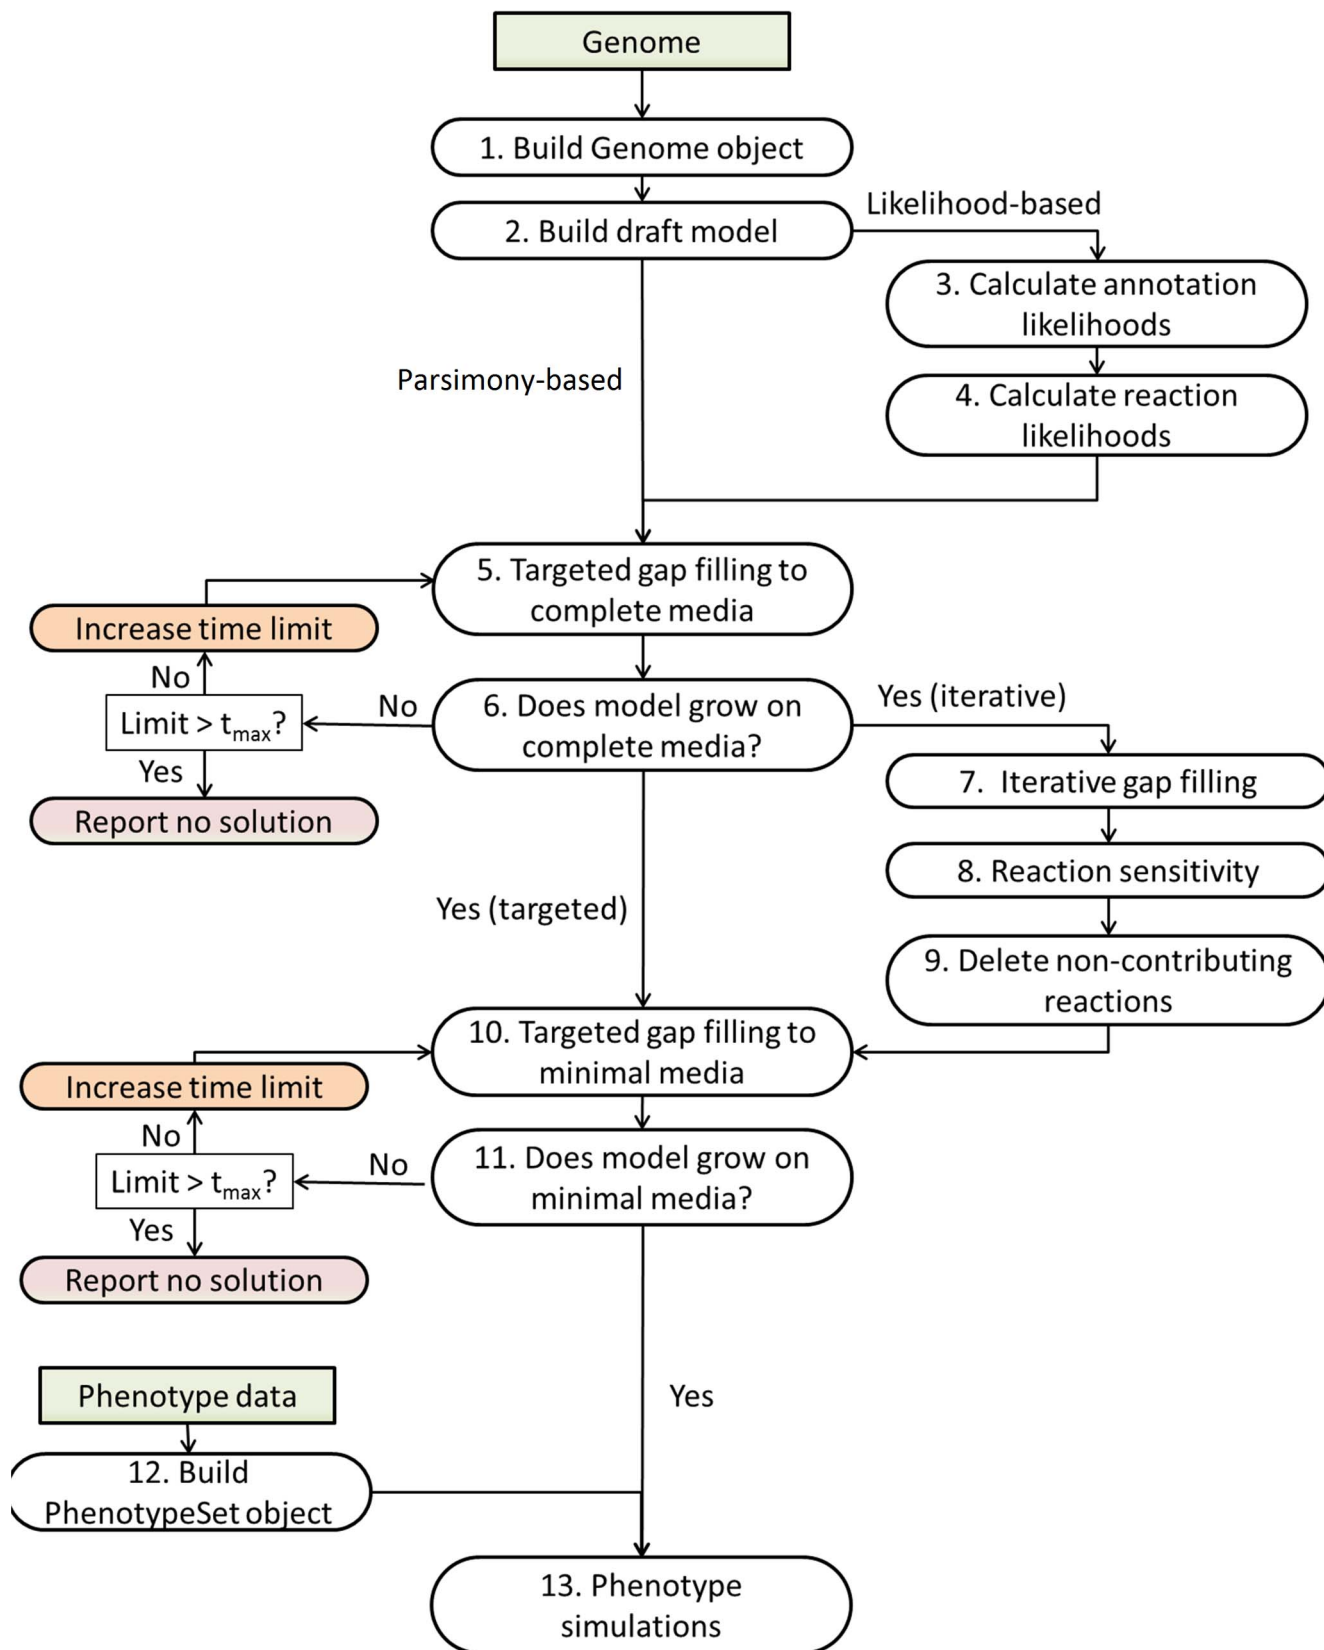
Genome

1. Build Genome object

2. Build draft model

Likelihood-based

3. Calculate annotation likelihoods

4. Calculate reaction likelihoods

Parsimony-based

5. Targeted gap filling to complete media

Increase time limit

No

Limit > $t_{max}$?

No

6. Does model grow on complete media?

Yes (iterative)

Yes

Report no solution

7. Iterative gap filling

8. Reaction sensitivity

Yes (targeted)

9. Delete non-contributing reactions

10. Targeted gap filling to minimal media

Increase time limit

No

Limit > $t_{max}$?

No

11. Does model grow on minimal media?

Yes

Report no solution

Phenotype data

Yes

12. Build PhenotypeSet object

13. Phenotype simulations